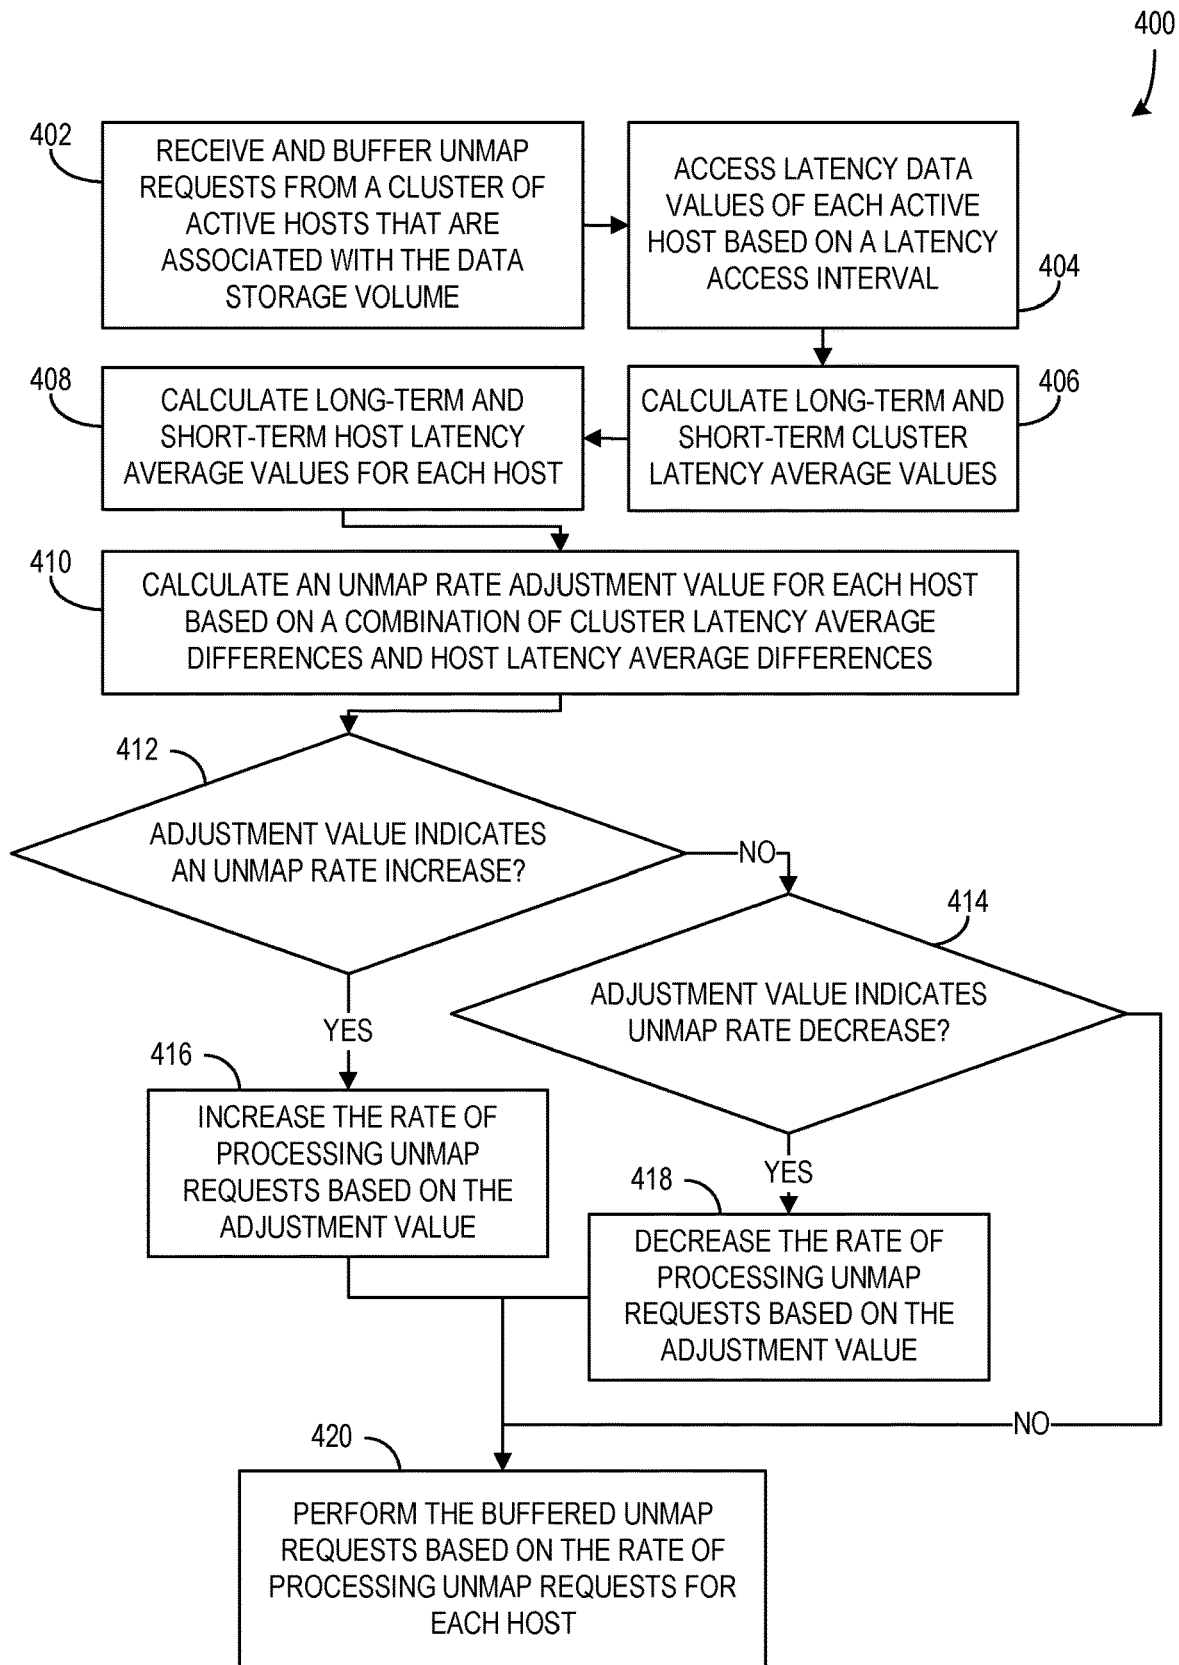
400

402
RECEIVE AND BUFFER UNMAP REQUESTS FROM A CLUSTER OF ACTIVE HOSTS THAT ARE ASSOCIATED WITH THE DATA STORAGE VOLUME

ACCESS LATENCY DATA VALUES OF EACH ACTIVE HOST BASED ON A LATENCY ACCESS INTERVAL
404

408
CALCULATE LONG-TERM AND SHORT-TERM HOST LATENCY AVERAGE VALUES FOR EACH HOST

CALCULATE LONG-TERM AND SHORT-TERM CLUSTER LATENCY AVERAGE VALUES
406

410
CALCULATE AN UNMAP RATE ADJUSTMENT VALUE FOR EACH HOST BASED ON A COMBINATION OF CLUSTER LATENCY AVERAGE DIFFERENCES AND HOST LATENCY AVERAGE DIFFERENCES

412
ADJUSTMENT VALUE INDICATES AN UNMAP RATE INCREASE?

NO

414
ADJUSTMENT VALUE INDICATES UNMAP RATE DECREASE?

YES

416
INCREASE THE RATE OF PROCESSING UNMAP REQUESTS BASED ON THE ADJUSTMENT VALUE

YES

418
DECREASE THE RATE OF PROCESSING UNMAP REQUESTS BASED ON THE ADJUSTMENT VALUE

NO

420
PERFORM THE BUFFERED UNMAP REQUESTS BASED ON THE RATE OF PROCESSING UNMAP REQUESTS FOR EACH HOST